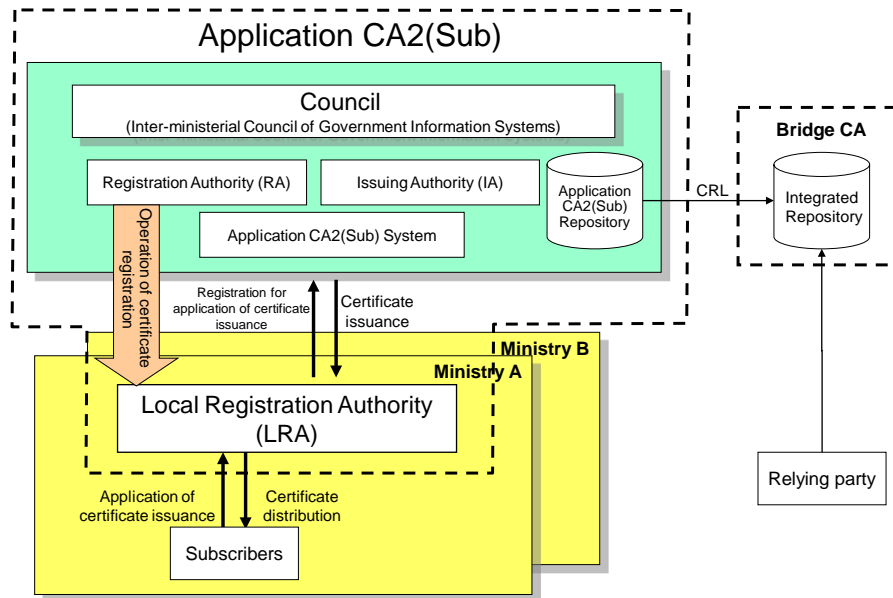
Application CA2(Sub)

Council
(Inter-ministerial Council of Government Information Systems)

Registration Authority (RA)

Issuing Authority (IA)

Application CA2(Sub) Repository

Application CA2(Sub) System

Operation of certificate registration

Registration for application of certificate issuance

Certificate issuance

CRL

Bridge CA

Integrated Repository

Ministry B

Ministry A

Local Registration Authority (LRA)

Application of certificate issuance

Certificate distribution

Subscribers

Relying party